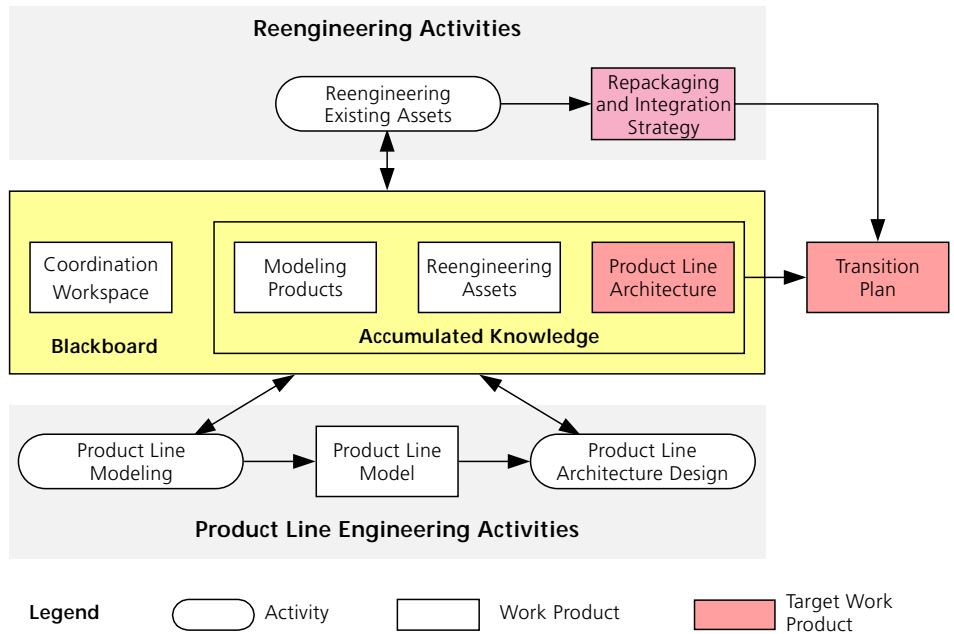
Reengineering Activities

Reengineering Existing Assets

Repackaging and Integration Strategy

Coordination Workspace

Modeling Products

Reengineering Assets

Product Line Architecture

Transition Plan

Blackboard

Accumulated Knowledge

Product Line Modeling

Product Line Model

Product Line Architecture Design

Product Line Engineering Activities

Legend

Activity

Work Product

Target Work Product